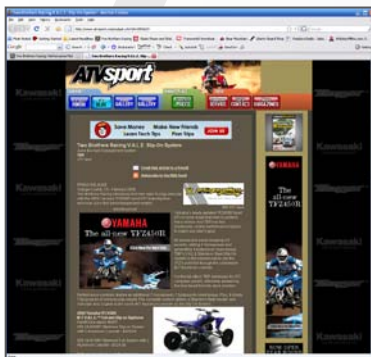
ATVsport

Save Money Make New Friends Learn Tech Tips Post Pics

Two Brothers Racing V.A.L.E. Slip-On System

YAMAHA
The all-new YFZ450R

YAMAHA
The all-new YFZ450R

Kawasaki

Kawasaki

Kawasaki

Kawasaki

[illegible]